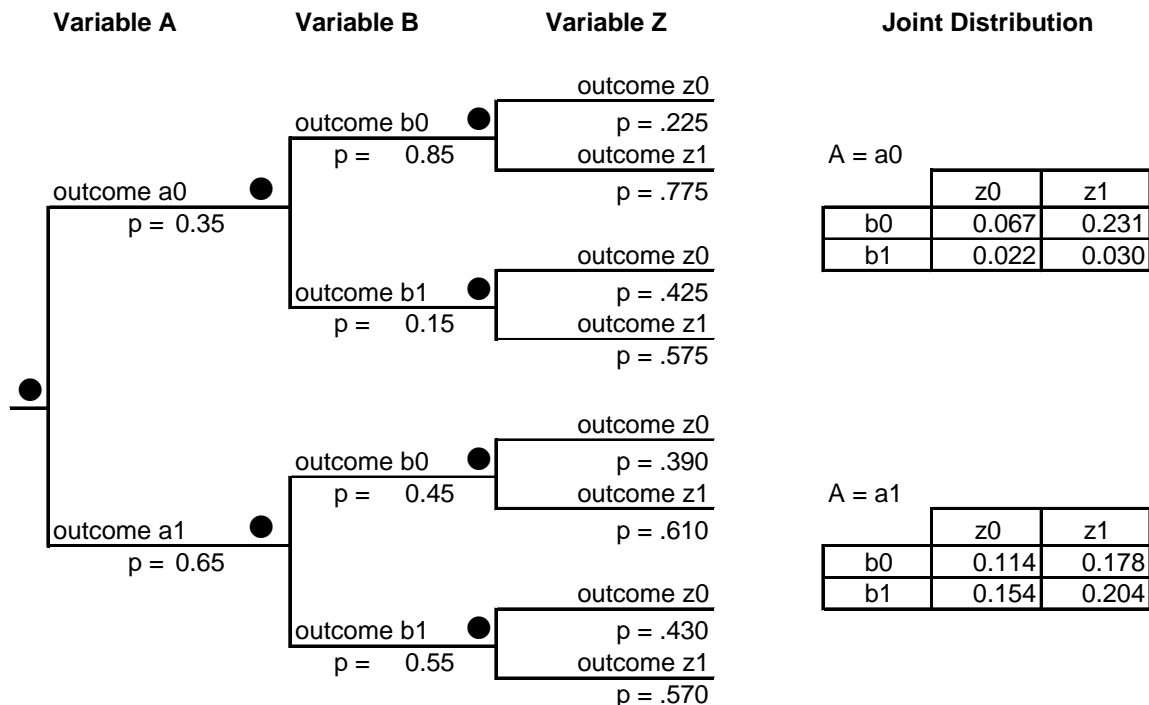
Variable A Variable B Variable Z Joint Distribution

outcome a0
p = 0.35

outcome b0
p = 0.85

outcome z0
p = .225
outcome z1
p = .775

outcome b1
p = 0.15

outcome z0
p = .425
outcome z1
p = .575

A = a0

| | z0 | z1 |
|---|---|---|
| b0 | 0.067 | 0.231 |
| b1 | 0.022 | 0.030 |

outcome a1
p = 0.65

outcome b0
p = 0.45

outcome z0
p = .390
outcome z1
p = .610

outcome b1
p = 0.55

outcome z0
p = .430
outcome z1
p = .570

A = a1

| | z0 | z1 |
|---|---|---|
| b0 | 0.114 | 0.178 |
| b1 | 0.154 | 0.204 |